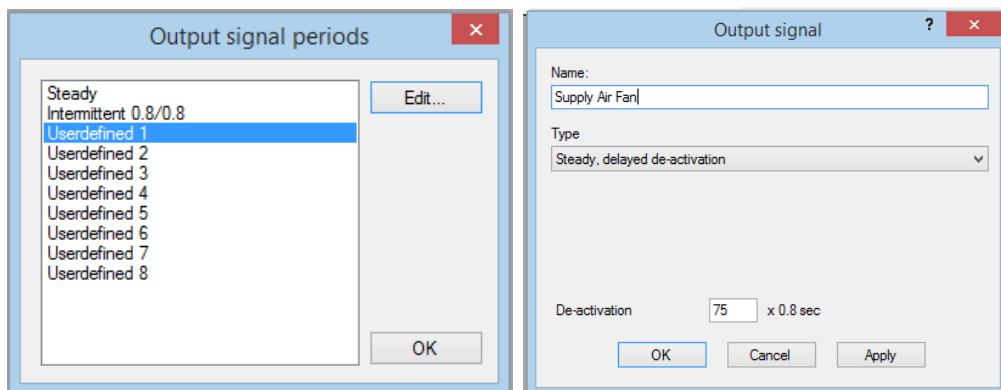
Output signal periods

Steady
Intermittent 0.8/0.8
Userdefined 1
Userdefined 2
Userdefined 3
Userdefined 4
Userdefined 5
Userdefined 6
Userdefined 7
Userdefined 8

Edit...

OK

Output signal

?

Name:

Supply Air Fan

Type

Steady, delayed de-activation

De-activation 75 x 0.8 sec

OK Cancel Apply